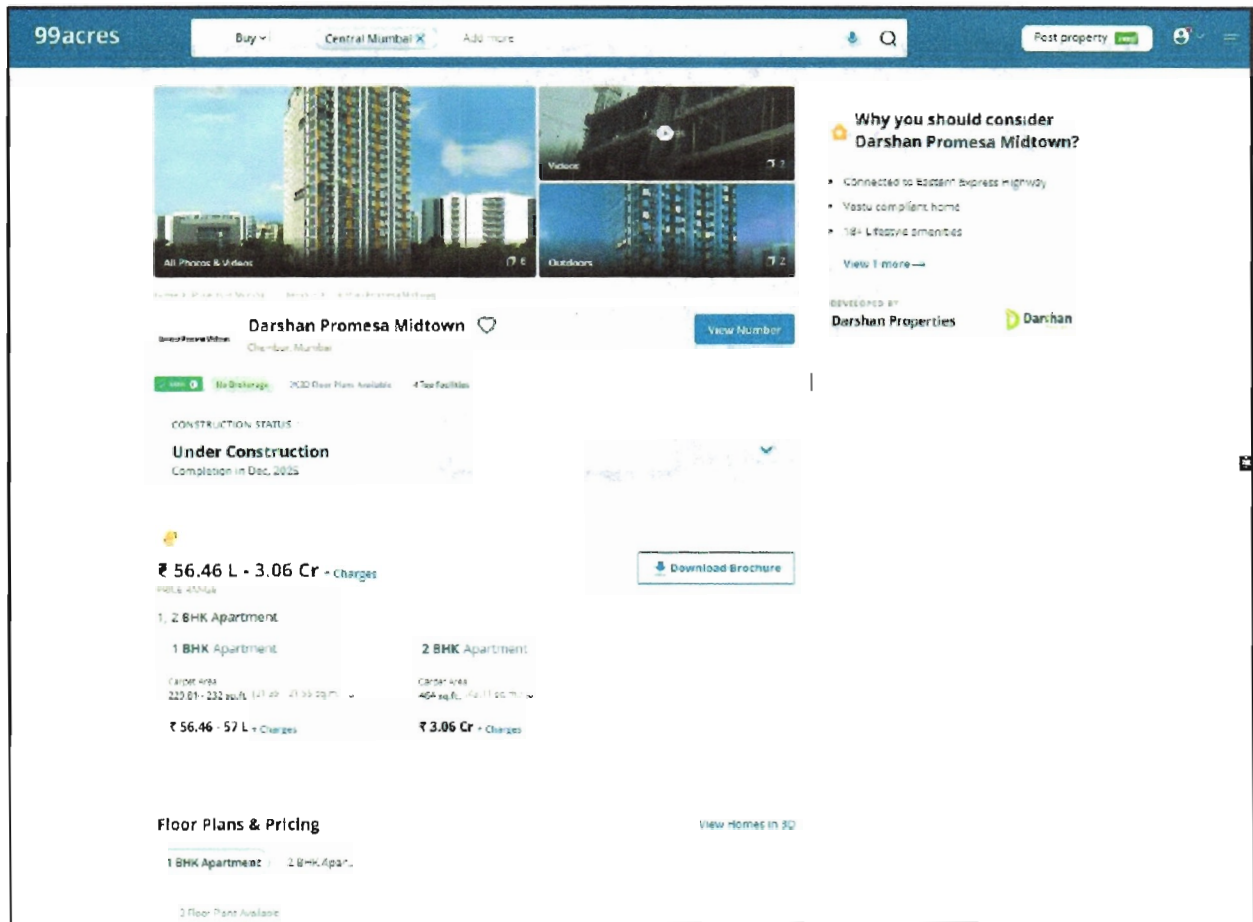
99acres

Buy ⌄ Central Mumbai ✕ Add more

Post property

All Photos & Videos 6

Videos 2

Outdoors 2

Why you should consider Darshan Promesa Midtown?

• Connected to Eastern Express Highway
• Vastu compliant home
• 18+ Lifestyle amenities

View 1 more ⟶

DEVELOPED BY
Darshan Properties
Darshan

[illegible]

Darshan Promesa Midtown
Chembur, Mumbai

View Number

No Brokerage 2D/3D Floor Plans Available 4 Top Facilities

CONSTRUCTION STATUS
Under Construction
Completion in Dec, 2025

₹ 56.46 L - 3.06 Cr + Charges
PRICE RANGE

Download Brochure

1, 2 BHK Apartment

1 BHK Apartment
Carpet Area
223.81 - 232 sq.ft. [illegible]
₹ 56.46 - 57 L + Charges

2 BHK Apartment
Carpet Area
464 sq.ft. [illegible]
₹ 3.06 Cr + Charges

Floor Plans & Pricing
View Homes in 3D

1 BHK Apartment 2 BHK Apar...

3 Floor Plans Available